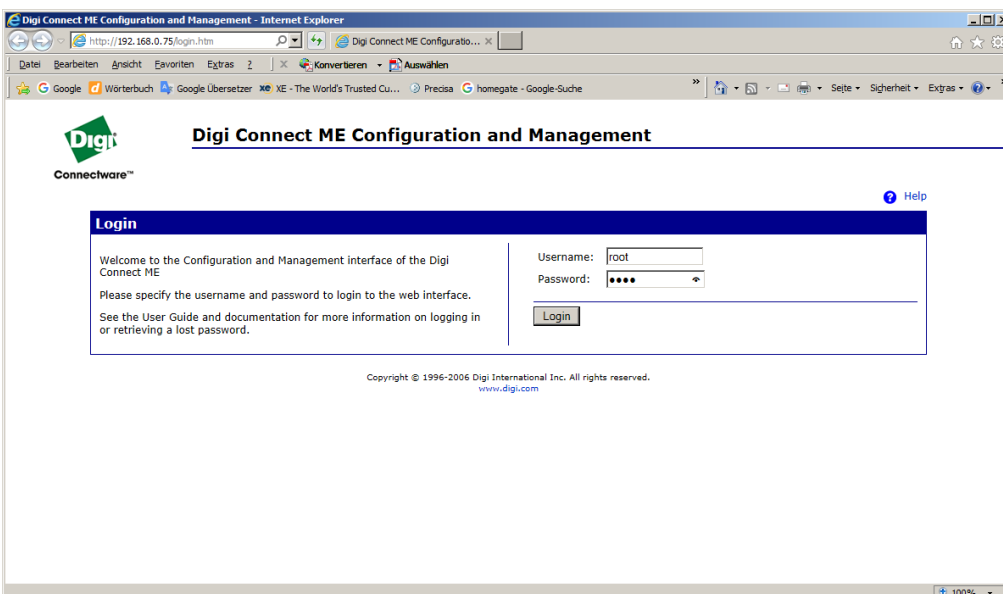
Digi Connect ME Configuration and Management - Internet Explorer

http://192.168.0.75/login.htm

Digi Connect ME Configuratio... ×

Datei Bearbeiten Ansicht Favoriten Extras ?

Konvertieren Auswählen

Google Wörterbuch Google Übersetzer XE - The World's Trusted Cu... Precisa homegate - Google-Suche

Seite Sicherheit Extras

Digi

Connectware™

Digi Connect ME Configuration and Management

Help

Login

Welcome to the Configuration and Management interface of the Digi Connect ME

Please specify the username and password to login to the web interface.

See the User Guide and documentation for more information on logging in or retrieving a lost password.

Username: root

Password: ••••

Login

Copyright © 1996-2006 Digi International Inc. All rights reserved.
www.digi.com

100%